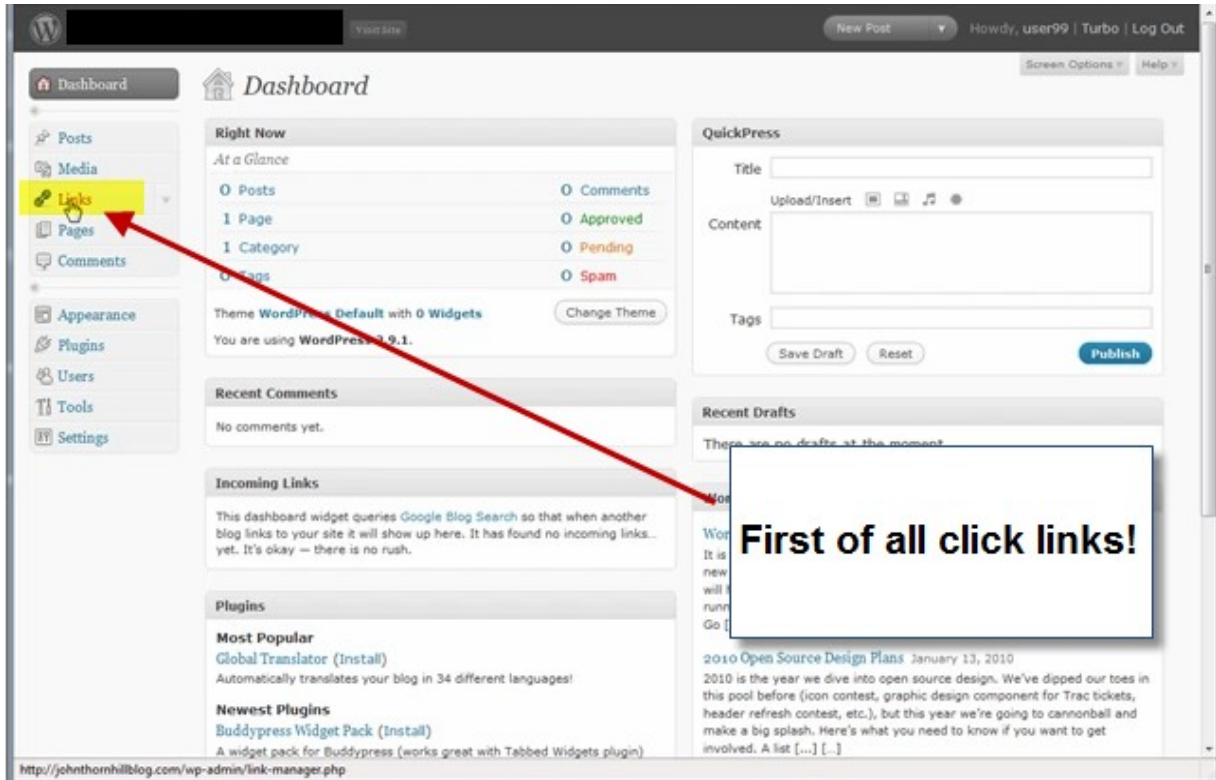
Visit Site

New Post

Howdy, user99 | Turbo | Log Out

Screen Options | Help

Dashboard

Dashboard

Posts
Media
Links
Pages
Comments

Appearance
Plugins
Users
Tools
Settings

Right Now

At a Glance

| | | | |
|---|---|---|---|
| 0 | Posts | 0 | Comments |
| 1 | Page | 0 | Approved |
| 1 | Category | 0 | Pending |
| 0 | Tags | 0 | Spam |

Theme WordPress Default with 0 Widgets

Change Theme

You are using WordPress 2.9.1.

Recent Comments

No comments yet.

Incoming Links

This dashboard widget queries Google Blog Search so that when another blog links to your site it will show up here. It has found no incoming links... yet. It's okay — there is no rush.

Plugins

Most Popular

Global Translator (Install)

Automatically translates your blog in 34 different languages!

Newest Plugins

Buddypress Widget Pack (Install)

A widget pack for Buddypress (works great with Tabbed Widgets plugin)

QuickPress

Title

Upload/Insert

Content

Tags

Save Draft

Reset

Publish

Recent Drafts

There are no drafts at the moment

Wor

Wor

It is

new

will

runn

Go [

First of all click links!

2010 Open Source Design Plans January 13, 2010

2010 is the year we dive into open source design. We've dipped our toes in this pool before (icon contest, graphic design component for Trac tickets, header refresh contest, etc.), but this year we're going to cannonball and make a big splash. Here's what you need to know if you want to get involved. A list [...] [...]

http://johnthornhillblog.com/wp-admin/link-manager.php